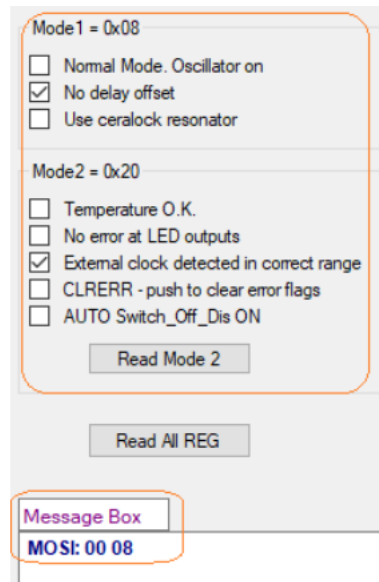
Mode1 = 0x08

Normal Mode. Oscillator on

No delay offset

Use ceralock resonator

Mode2 = 0x20

Temperature O.K.

No error at LED outputs

External clock detected in correct range

CLRERR - push to clear error flags

AUTO Switch_Off_Dis ON

Read Mode 2

Read All REG

Message Box

MOSI: 00 08